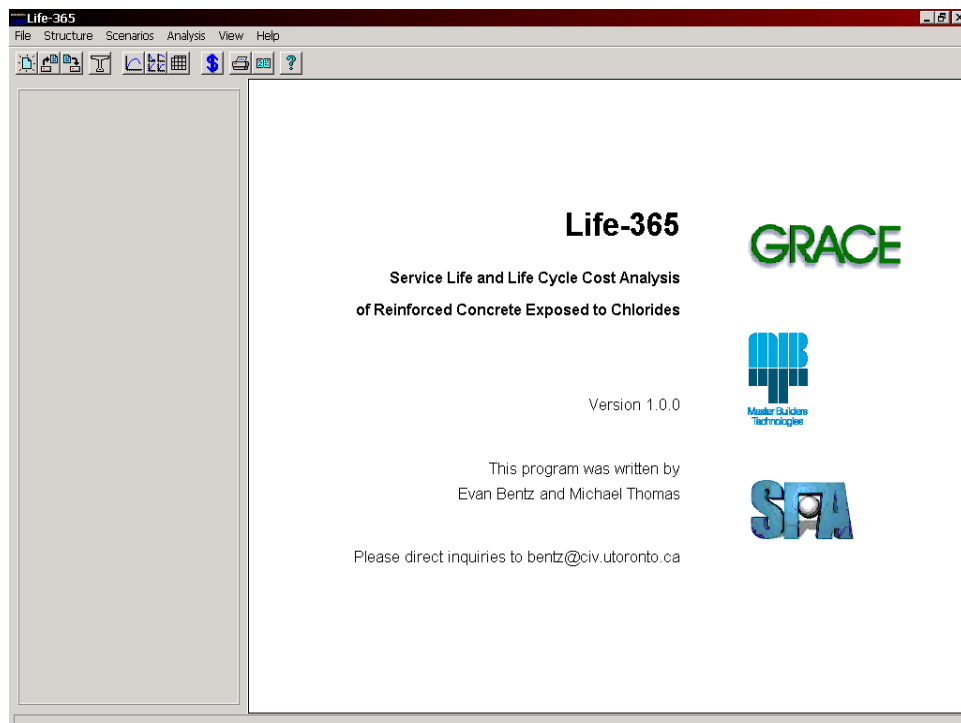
Life-365

File Structure Scenarios Analysis View Help

Life-365

Service Life and Life Cycle Cost Analysis of Reinforced Concrete Exposed to Chlorides

Version 1.0.0

This program was written by Evan Bentz and Michael Thomas

Please direct inquiries to bentz@civ.utoronto.ca

GRACE

Master Builders Technologies

SFA